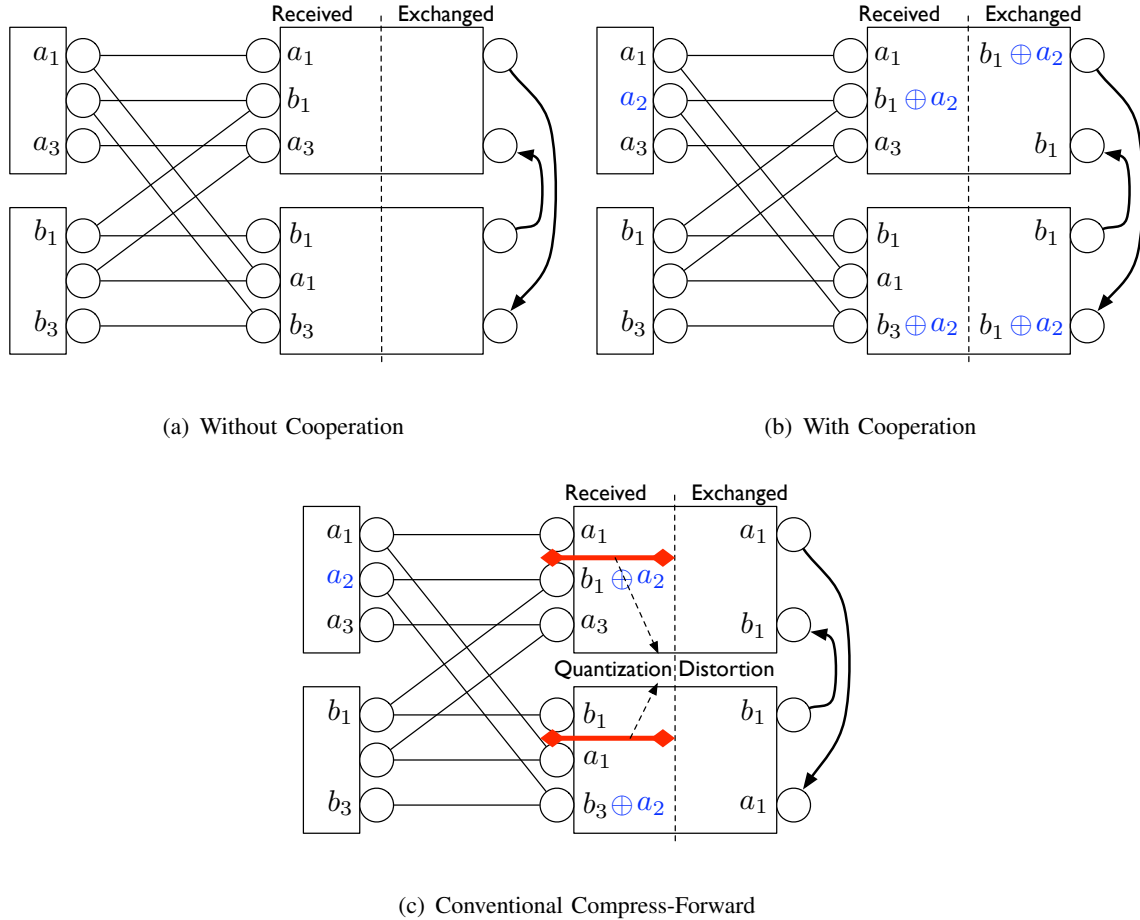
Received Exchanged

$a_1$
$a_3$
$b_1$
$b_3$

$a_1$
$b_1$
$a_3$
$b_1$
$a_1$
$b_3$

(a) Without Cooperation

Received Exchanged

$a_1$
$a_2$
$a_3$
$b_1$
$b_3$

$a_1$
$b_1 \oplus a_2$
$a_3$
$b_1 \oplus a_2$
$b_1$
$b_1$
$a_1$
$b_3 \oplus a_2$
$b_1$
$b_1 \oplus a_2$

(b) With Cooperation

Received Exchanged

$a_1$
$a_2$
$a_3$
$b_1$
$b_3$

$a_1$
$b_1 \oplus a_2$
$a_3$
$a_1$
$b_1$
Quantization Distortion
$b_1$
$a_1$
$b_3 \oplus a_2$
$b_1$
$a_1$

(c) Conventional Compress-Forward